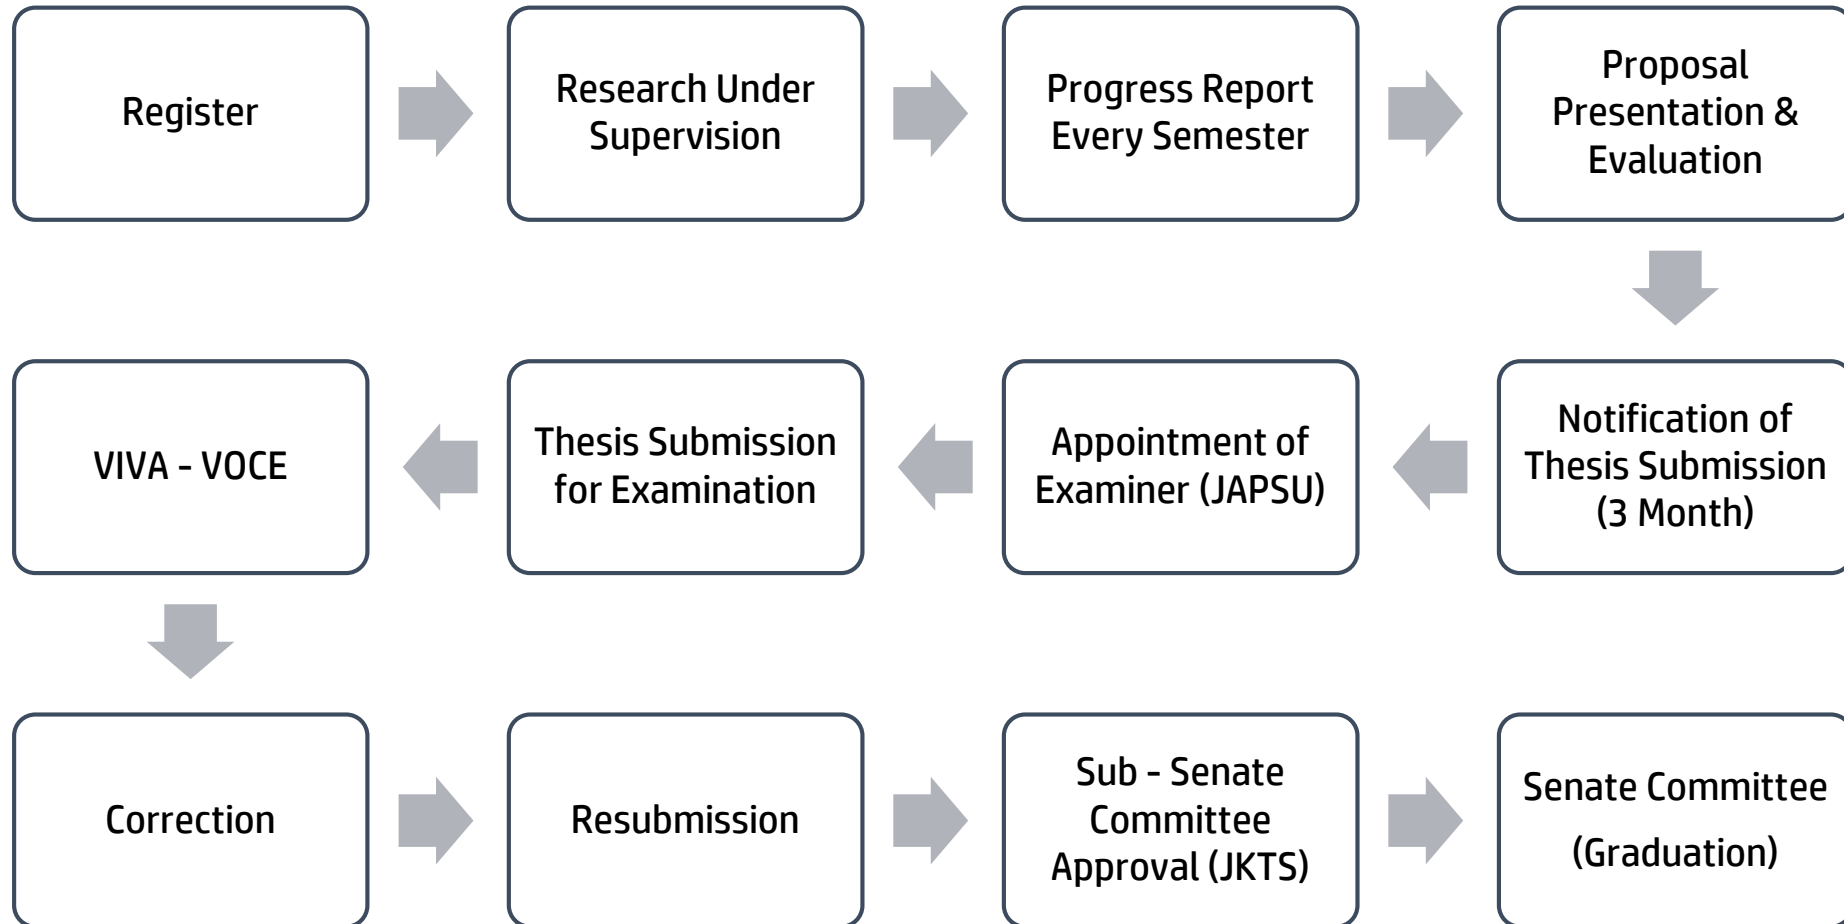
Register

Research Under Supervision

Progress Report Every Semester

Proposal Presentation & Evaluation

Notification of Thesis Submission (3 Month)

Appointment of Examiner (JAPSU)

Thesis Submission for Examination

VIVA - VOCE

Correction

Resubmission

Sub - Senate Committee Approval (JKTS)

Senate Committee (Graduation)